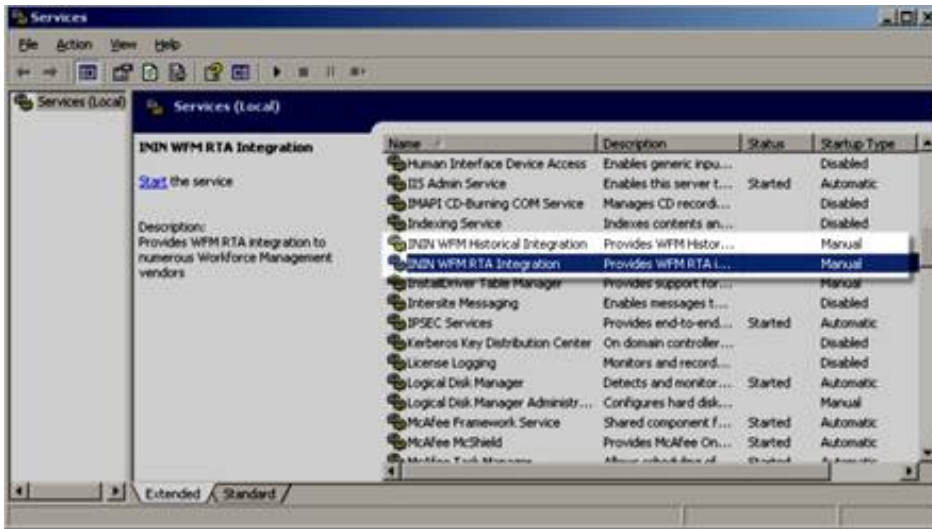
Services

File Action View Help

Services (Local)

Services (Local)

ININ WFM RTA Integration

Start the service

Description:
Provides WFM RTA integration to numerous Workforce Management vendors

| Name | Description | Status | Startup Type |
|---|---|---|---|
| Human Interface Device Access | Enables generic inpu... | | Disabled |
| IIS Admin Service | Enables this server t... | Started | Automatic |
| IMAPI CD-Burning COM Service | Manages CD recordi... | | Disabled |
| Indexing Service | Indexes contents an... | | Disabled |
| ININ WFM Historical Integration | Provides WFM Histor... | | Manual |
| ININ WFM RTA Integration | Provides WFM RTA i... | | Manual |
| InstallDriver Table Manager | Provides support for... | | Manual |
| Intersite Messaging | Enables messages t... | | Disabled |
| IPSEC Services | Provides end-to-end... | Started | Automatic |
| Kerberos Key Distribution Center | On domain controller... | | Disabled |
| License Logging | Monitors and record... | | Disabled |
| Logical Disk Manager | Detects and monitor... | Started | Automatic |
| Logical Disk Manager Administr... | Configures hard disk... | | Manual |
| McAfee Framework Service | Shared component f... | Started | Automatic |
| McAfee McShield | Provides McAfee On... | Started | Automatic |
| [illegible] | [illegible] | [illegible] | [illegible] |

Extended Standard